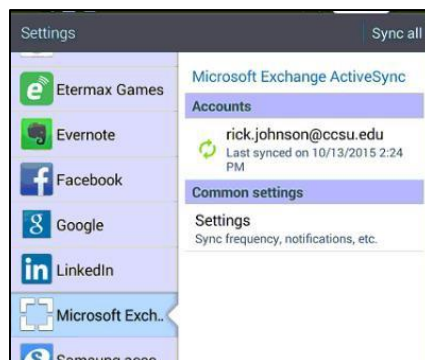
Settings

Sync all

Etermax Games

Evernote

Facebook

Google

LinkedIn

Microsoft Exch..

Samsung acco

Microsoft Exchange ActiveSync

Accounts

rick.johnson@ccsu.edu
Last synced on 10/13/2015 2:24 PM

Common settings

Settings
Sync frequency, notifications, etc.